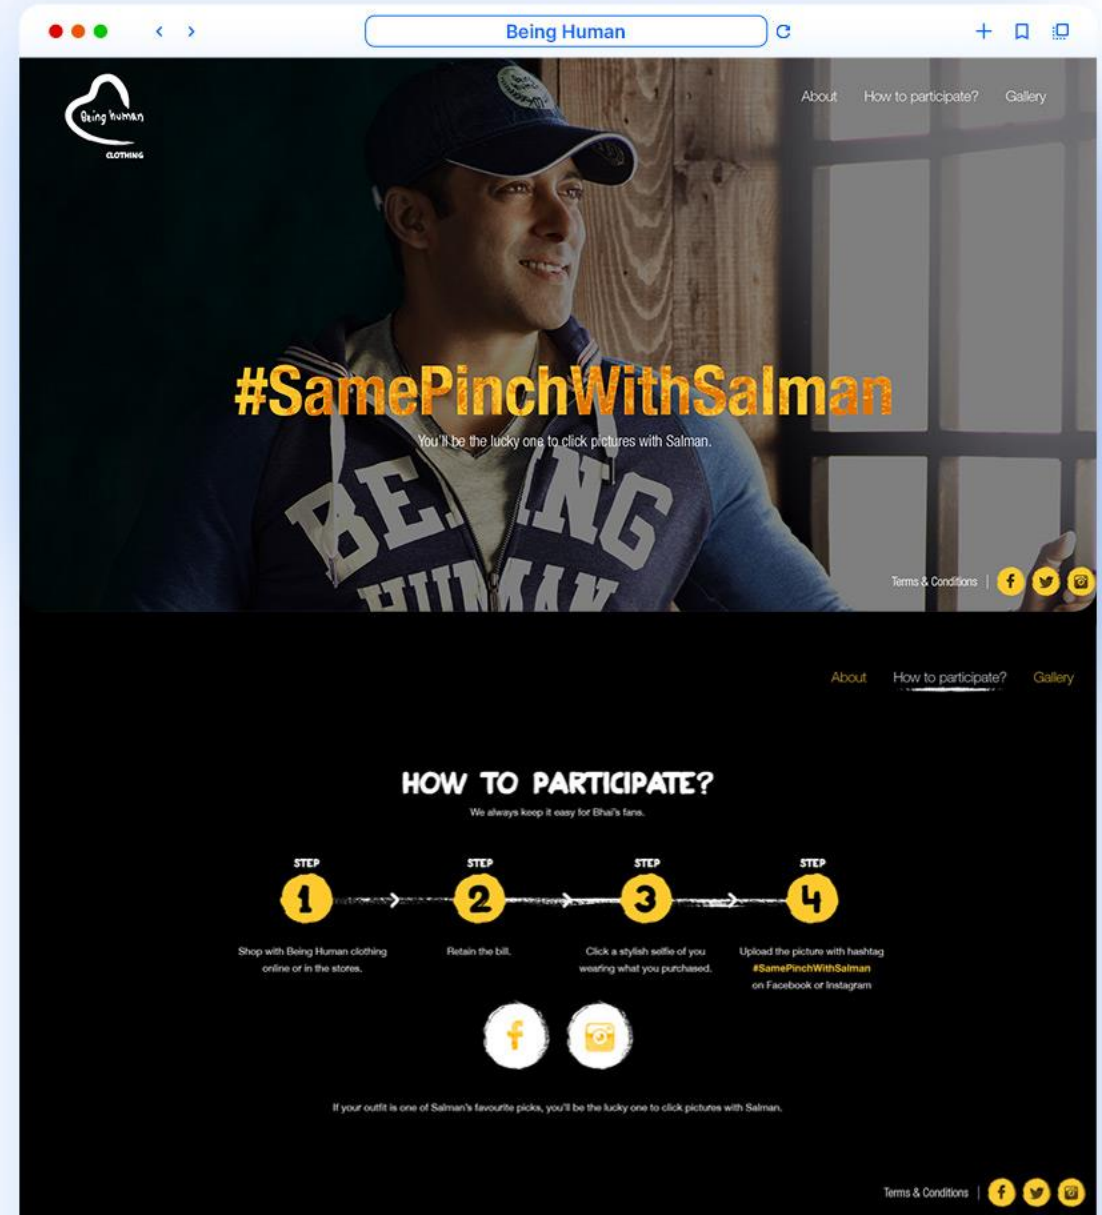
Being Human

Being human CLOTHING

About How to participate? Gallery

#SamePinchWithSalman

You'll be the lucky one to click pictures with Salman.

BEING HUMAN

Terms & Conditions

About How to participate? Gallery

HOW TO PARTICIPATE?

We always keep it easy for Bhai's fans.

STEP 1
Shop with Being Human clothing online or in the stores.

STEP 2
Retain the bill.

STEP 3
Click a stylish selfie of you wearing what you purchased.

STEP 4
Upload the picture with hashtag #SamePinchWithSalman on Facebook or Instagram

If your outfit is one of Salman's favourite picks, you'll be the lucky one to click pictures with Salman.

Terms & Conditions